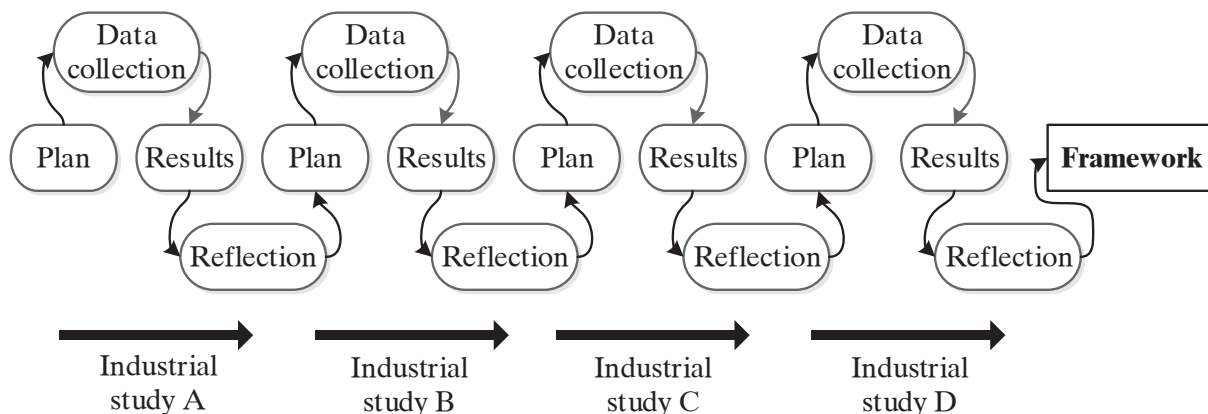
Data collection

Plan

Results

Reflection

Data collection

Plan

Results

Reflection

Data collection

Plan

Results

Reflection

Data collection

Plan

Results

Reflection

**Framework**

Industrial study A

Industrial study B

Industrial study C

Industrial study D